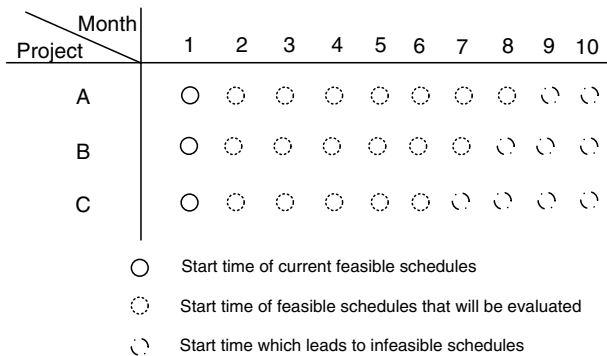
| Month / Project | 1 | 2 | 3 | 4 | 5 | 6 | 7 | 8 | 9 | 10 |
|---|---|---|---|---|---|---|---|---|---|---|
| A | | | | | | | | | | |
| B | | | | | | | | | | |
| C | | | | | | | | | | |

Start time of current feasible schedules

Start time of feasible schedules that will be evaluated

Start time which leads to infeasible schedules